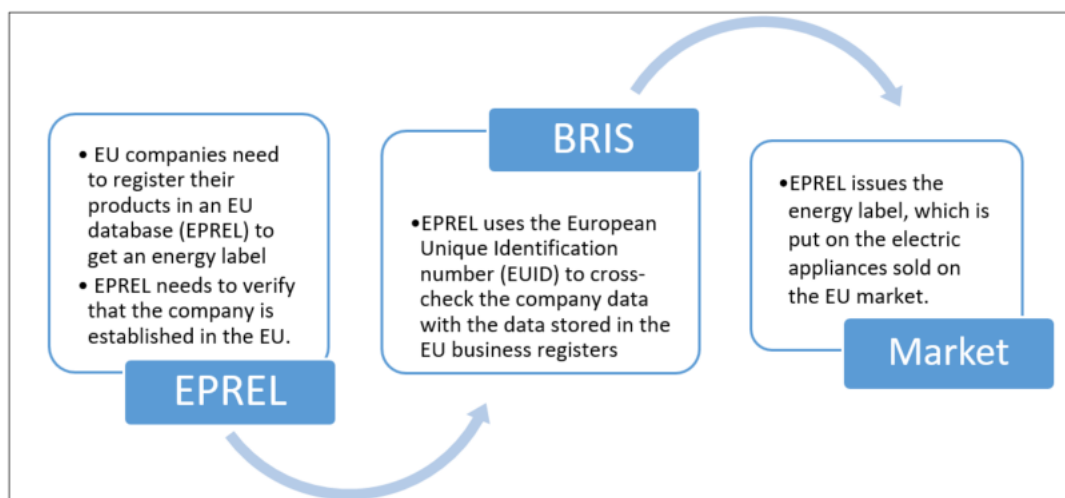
• EU companies need to register their products in an EU database (EPREL) to get an energy label
• EPREL needs to verify that the company is established in the EU.

EPREL

BRIS

•EPREL uses the European Unique Identification number (EUID) to cross-check the company data with the data stored in the EU business registers

•EPREL issues the energy label, which is put on the electric appliances sold on the EU market.

Market